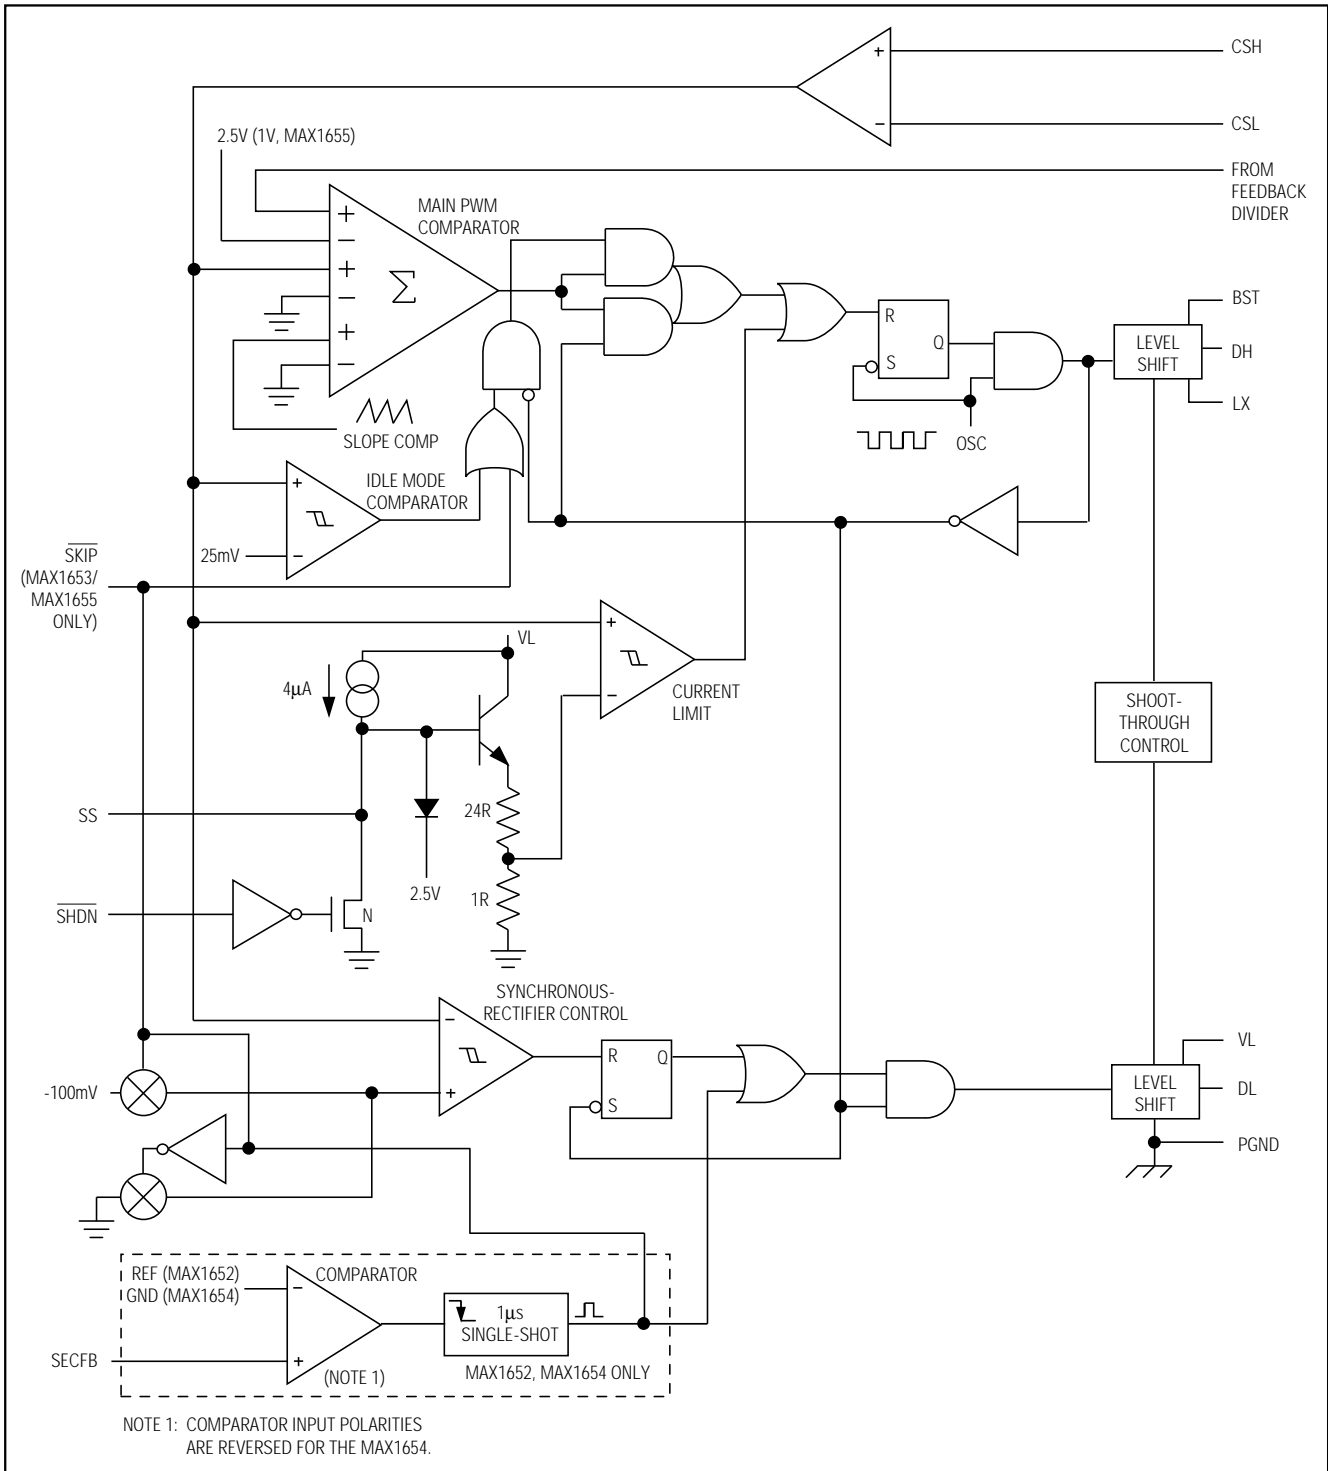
CSH

CSL

2.5V (1V, MAX1655)

FROM FEEDBACK DIVIDER

MAIN PWM COMPARATOR

$\Sigma$

R
Q
S

BST

LEVEL SHIFT

DH

LX

SLOPE COMP

OSC

IDLE MODE COMPARATOR

25mV

$\overline{SKIP}$ (MAX1653/ MAX1655 ONLY)

VL

4μA

CURRENT LIMIT

SHOOT-THROUGH CONTROL

SS

24R

2.5V

1R

$\overline{SHDN}$

N

SYNCHRONOUS-RECTIFIER CONTROL

R
Q
S

VL

-100mV

LEVEL SHIFT

DL

PGND

REF (MAX1652)
GND (MAX1654)

COMPARATOR

1μs SINGLE-SHOT

SECFB

(NOTE 1)

MAX1652, MAX1654 ONLY

NOTE 1: COMPARATOR INPUT POLARITIES ARE REVERSED FOR THE MAX1654.